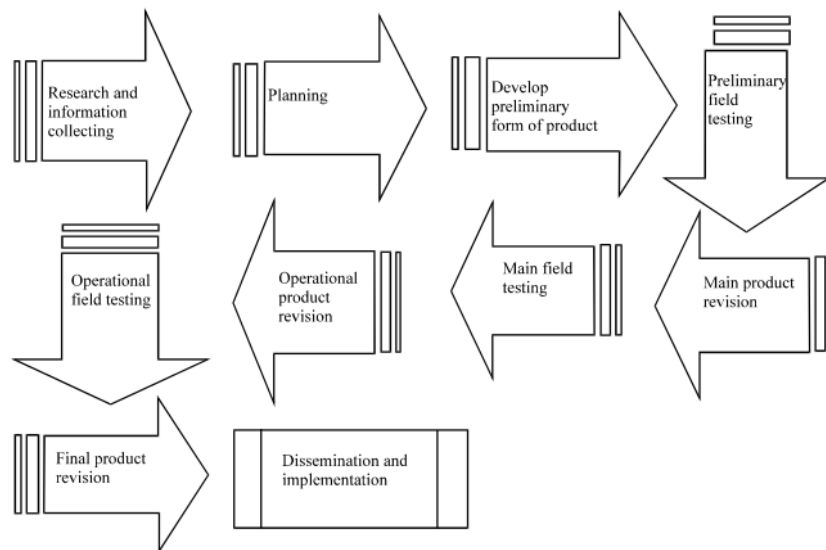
Research and information collecting

Planning

Develop preliminary form of product

Preliminary field testing

Main product revision

Main field testing

Operational product revision

Operational field testing

Final product revision

Dissemination and implementation